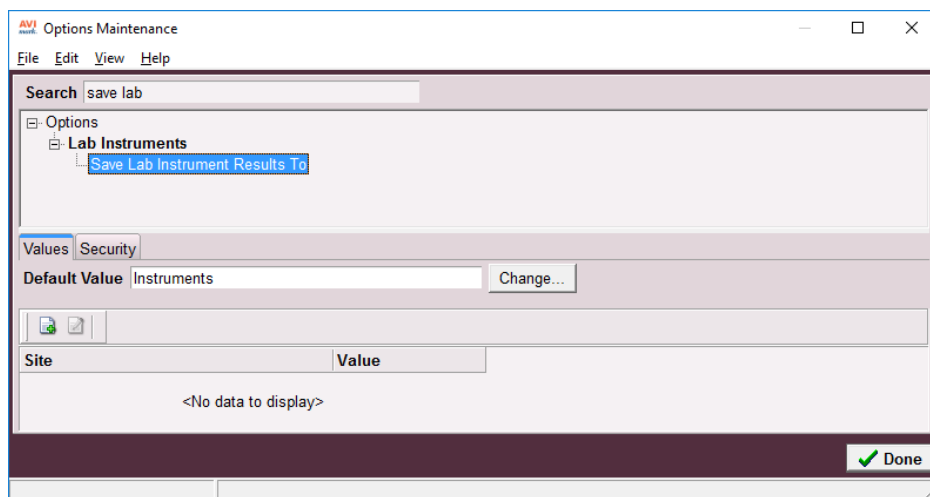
AVI Options Maintenance

File Edit View Help

Search save lab

Options
Lab Instruments
Save Lab Instrument Results To

Values Security

Default Value Instruments Change...

| Site | Value |
|---|---|

<No data to display>

Done